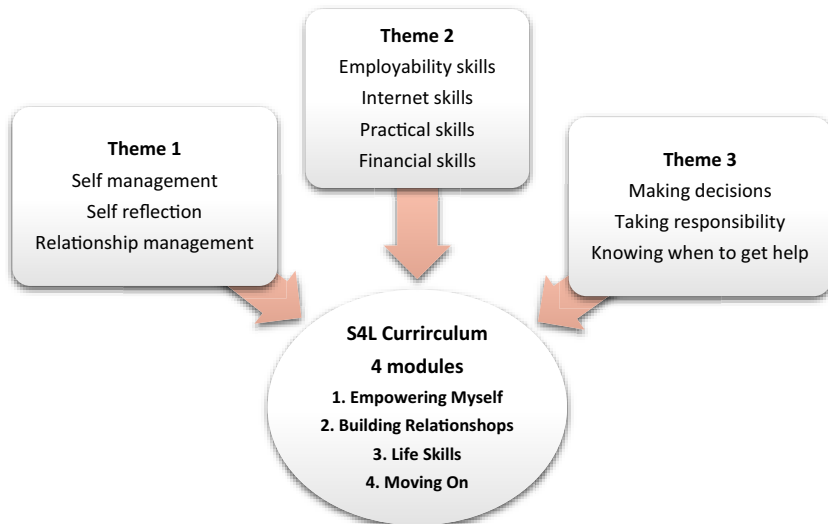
Theme 2
Employability skills
Internet skills
Practical skills
Financial skills

Theme 1
Self management
Self reflection
Relationship management

Theme 3
Making decisions
Taking responsibility
Knowing when to get help

S4L Currirculum
4 modules
1. Empowering Myself
2. Building Relationshops
3. Life Skills
4. Moving On